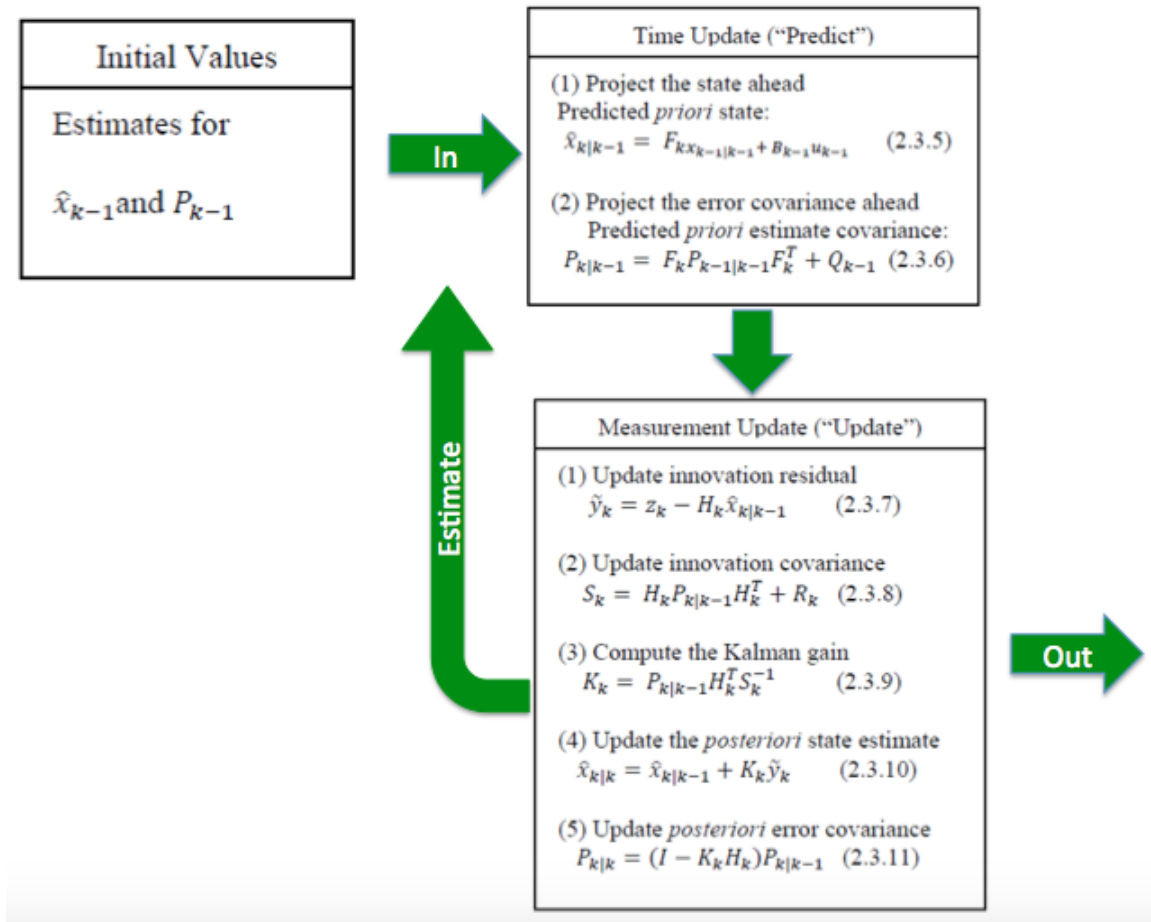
Initial Values

Estimates for

$\hat{x}_{k-1}$ and $P_{k-1}$

In

Time Update ("Predict")

(1) Project the state ahead
Predicted *priori* state:
$\hat{x}_{k|k-1} = F_k x_{k-1|k-1} + B_{k-1} u_{k-1}$ (2.3.5)

(2) Project the error covariance ahead
Predicted *priori* estimate covariance:
$P_{k|k-1} = F_k P_{k-1|k-1} F_k^T + Q_{k-1}$ (2.3.6)

Estimate

Measurement Update ("Update")

(1) Update innovation residual
$\tilde{y}_k = z_k - H_k \hat{x}_{k|k-1}$ (2.3.7)

(2) Update innovation covariance
$S_k = H_k P_{k|k-1} H_k^T + R_k$ (2.3.8)

(3) Compute the Kalman gain
$K_k = P_{k|k-1} H_k^T S_k^{-1}$ (2.3.9)

(4) Update the *posteriori* state estimate
$\hat{x}_{k|k} = \hat{x}_{k|k-1} + K_k \tilde{y}_k$ (2.3.10)

(5) Update *posteriori* error covariance
$P_{k|k} = (I - K_k H_k) P_{k|k-1}$ (2.3.11)

Out